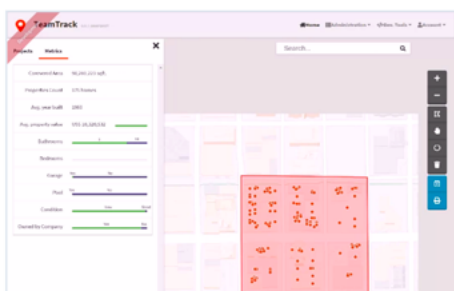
TeamTrack

Home Administration Map Tools Account

Projects Metrics

Search...

Covered Area 96,285,122 sqft

Properties Count 175 houses

Avg. year built 1965

Avg. property value 553 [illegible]

Bathrooms

Bedrooms

Garage No Yes

Pool No Yes

Condition Low Good

Owned by Company No Yes